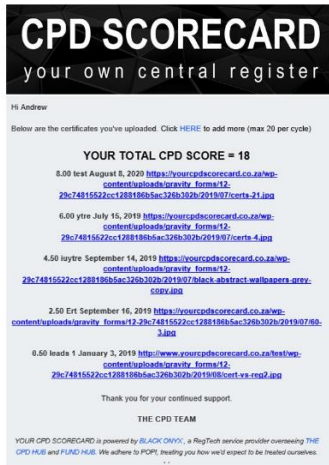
CPD SCORECARD

your own central register

Hi Andrew

Below are the certificates you've uploaded. Click HERE to add more (max 20 per cycle)

YOUR TOTAL CPD SCORE = 18

8.00 test August 8, 2020 https://yourcpdscorecard.co.za/wp-content/uploads/gravity_forms/12-29c74815522cc1288186b5ac326b302b/2019/07/certs-21.jpg

6.00 ytre July 15, 2019 https://yourcpdscorecard.co.za/wp-content/uploads/gravity_forms/12-29c74815522cc1288186b5ac326b302b/2019/07/certs-4.jpg

4.50 iuytre September 14, 2019 https://yourcpdscorecard.co.za/wp-content/uploads/gravity_forms/12-29c74815522cc1288186b5ac326b302b/2019/07/black-abstract-wallpapers-grey-copy.jpg

2.50 Ert September 16, 2019 https://yourcpdscorecard.co.za/wp-content/uploads/gravity_forms/12-29c74815522cc1288186b5ac326b302b/2019/07/60-3.jpg

0.50 leads 1 January 3, 2019 http://www.yourcpdscorecard.co.za/test/wp-content/uploads/gravity_forms/12-29c74815522cc1288186b5ac326b302b/2019/08/cert-vs-reg2.jpg

Thank you for your continued support.

THE CPD TEAM

YOUR CPD SCORECARD is powered by BLACK ONYX, a RegTech service provider overseeing THE CPD HUB and FUND HUB. We adhere to POPI, treating you how we'd expect to be treated ourselves.